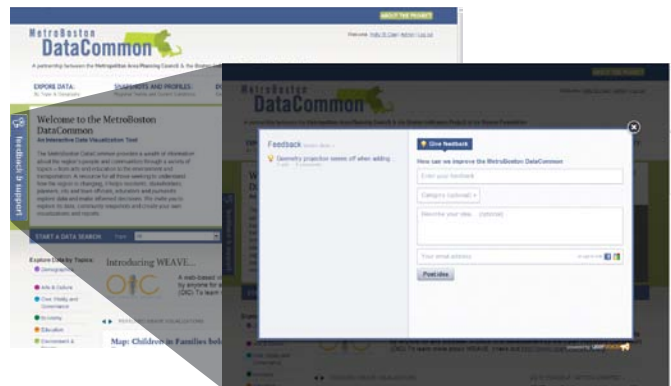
ABOUT THE PROJECT

MetroBoston DataCommon

Welcome, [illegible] | Log out

A partnership between the Metropolitan Area Planning Council & the Boston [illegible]

EXPLORE DATA: By Topic & Geography

SNAPSHOTS AND PROFILES: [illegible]

feedback & support

Welcome to the MetroBoston DataCommon

An Interactive Data Visualization Tool

The MetroBoston DataCommon provides a wealth of information about the region's people and communities through a variety of topics — from arts and culture to the environment and transportation. A resource for all those seeking to understand how the region is changing, it helps residents, stakeholders, planners, city and town officials, educators and journalists explore data and make informed decisions. The data can be used to explore its data, community viewpoints and create your own visualizations and results.

START A DATA SEARCH

Explore Data by Topics:

Demographics

Arts & Culture

Civic Vitality and Governance

Economy

Education

Environment & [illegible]

Introducing WEAVE...

A web-based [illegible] by anyone for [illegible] (OIC). To learn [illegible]

Map: Children in Families below

MetroBoston DataCommon

Feedback

Geometry projection seems off when adding...

Give feedback

How can we improve the MetroBoston DataCommon?

Enter your feedback

Category (optional)

Describe your idea... (optional)

Your email address

Post idea

powered by UserVoice